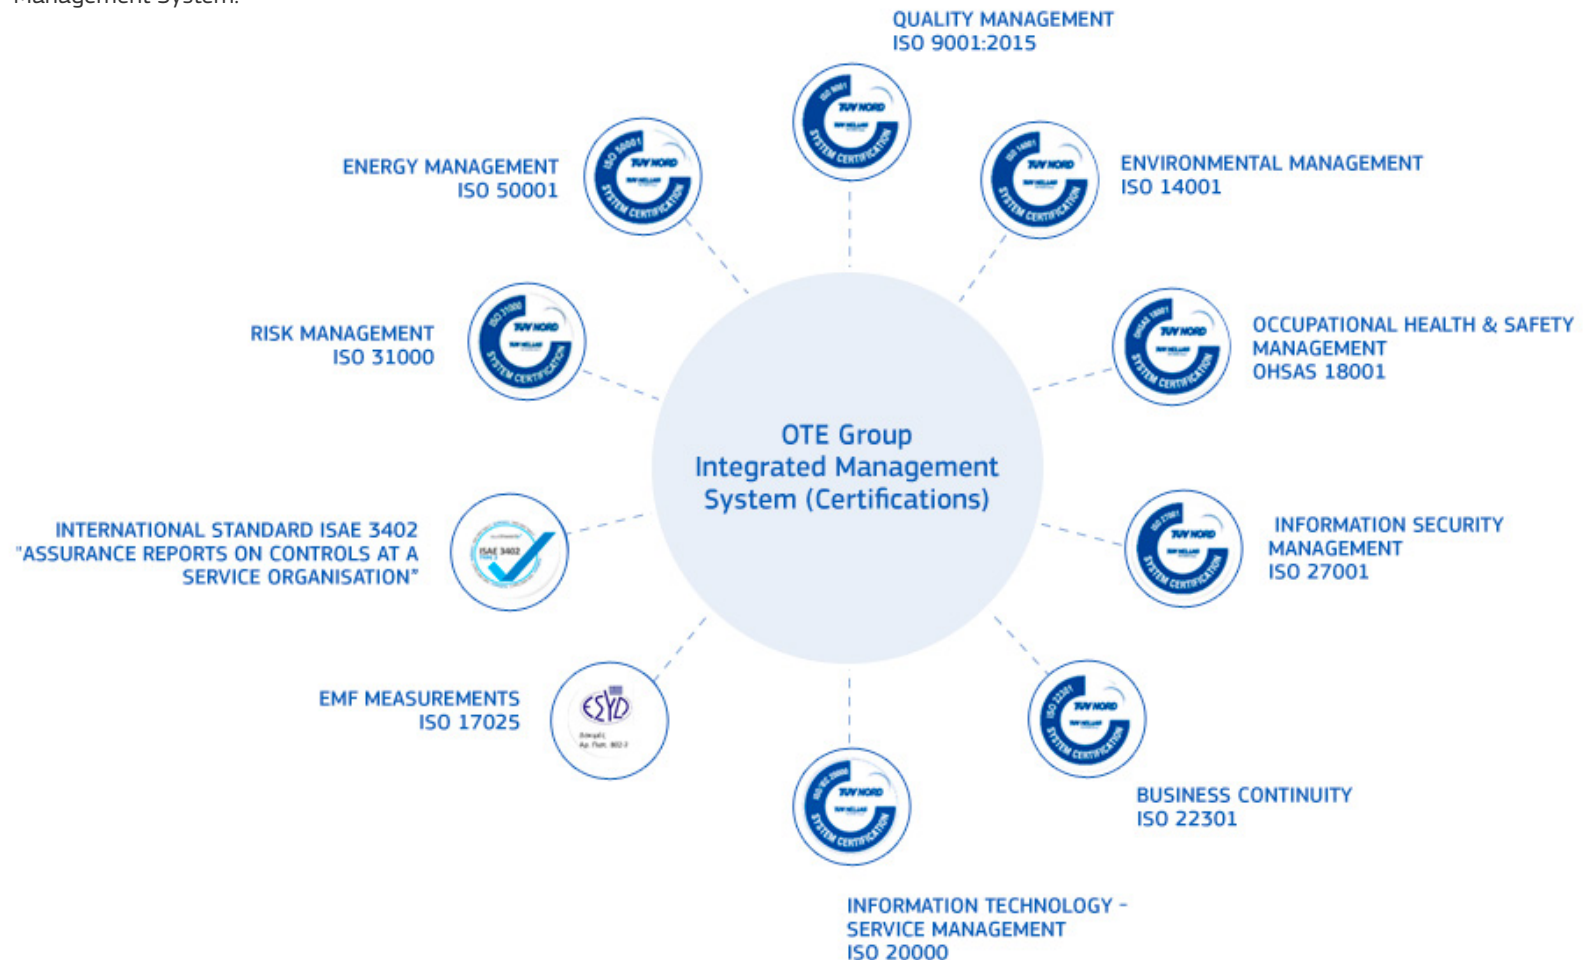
Management System.

QUALITY MANAGEMENT
ISO 9001:2015

ENERGY MANAGEMENT
ISO 50001

ENVIRONMENTAL MANAGEMENT
ISO 14001

RISK MANAGEMENT
ISO 31000

OCCUPATIONAL HEALTH & SAFETY MANAGEMENT
OHSAS 18001

OTE Group
Integrated Management
System (Certifications)

INTERNATIONAL STANDARD ISAE 3402
"ASSURANCE REPORTS ON CONTROLS AT A SERVICE ORGANISATION"

INFORMATION SECURITY MANAGEMENT
ISO 27001

EMF MEASUREMENTS
ISO 17025

BUSINESS CONTINUITY
ISO 22301

INFORMATION TECHNOLOGY - SERVICE MANAGEMENT
ISO 20000